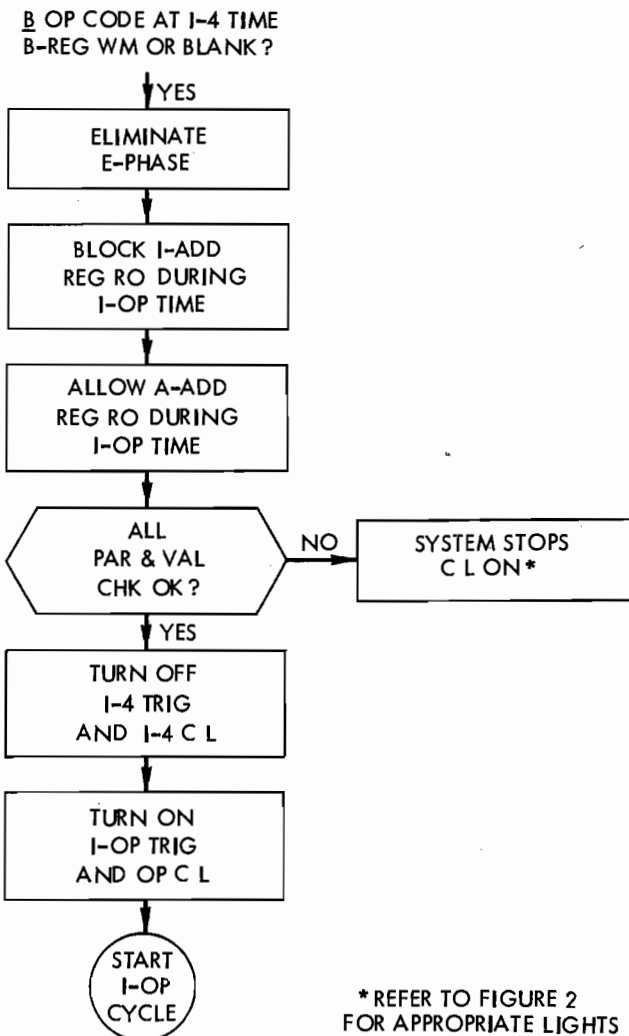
B OP CODE AT I-4 TIME
B-REG WM OR BLANK?

YES

ELIMINATE E-PHASE

BLOCK I-ADD REG RO DURING I-OP TIME

ALLOW A-ADD REG RO DURING I-OP TIME

ALL PAR & VAL CHK OK?

NO

SYSTEM STOPS C L ON*

YES

TURN OFF I-4 TRIG AND I-4 C L

TURN ON I-OP TRIG AND OP C L

START I-OP CYCLE

* REFER TO FIGURE 2 FOR APPROPRIATE LIGHTS